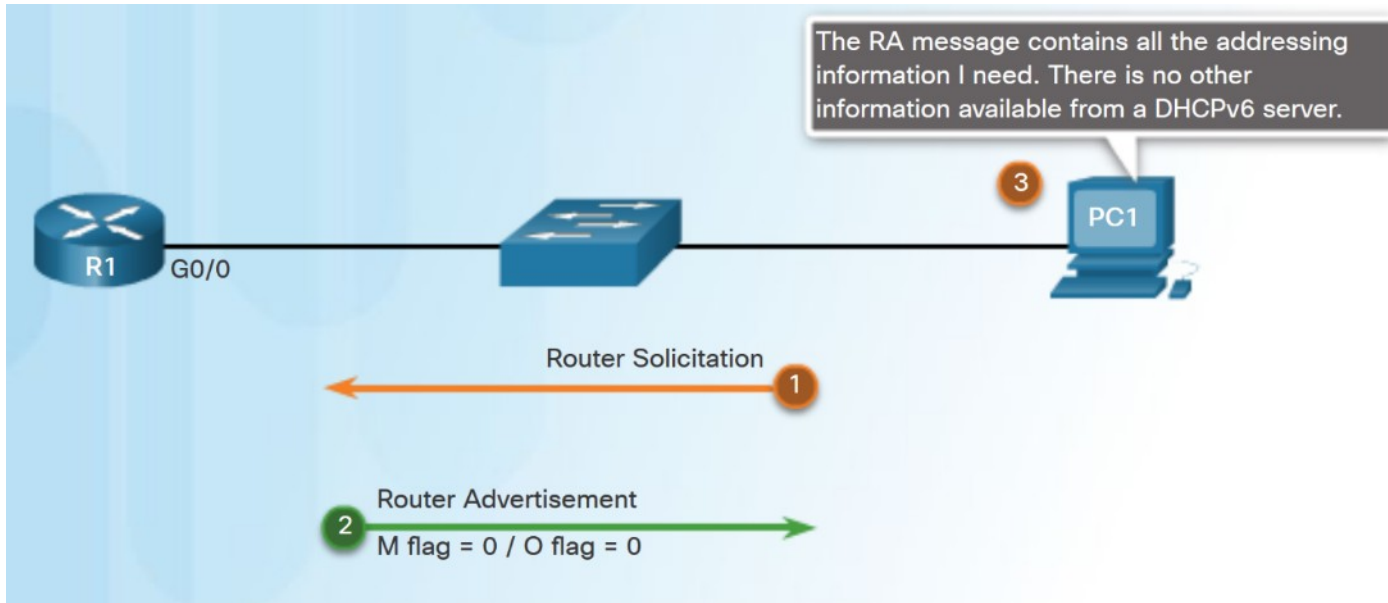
The RA message contains all the addressing information I need. There is no other information available from a DHCPv6 server.

3

PC1

R1

G0/0

Router Solicitation

1

Router Advertisement

2

M flag = 0 / O flag = 0